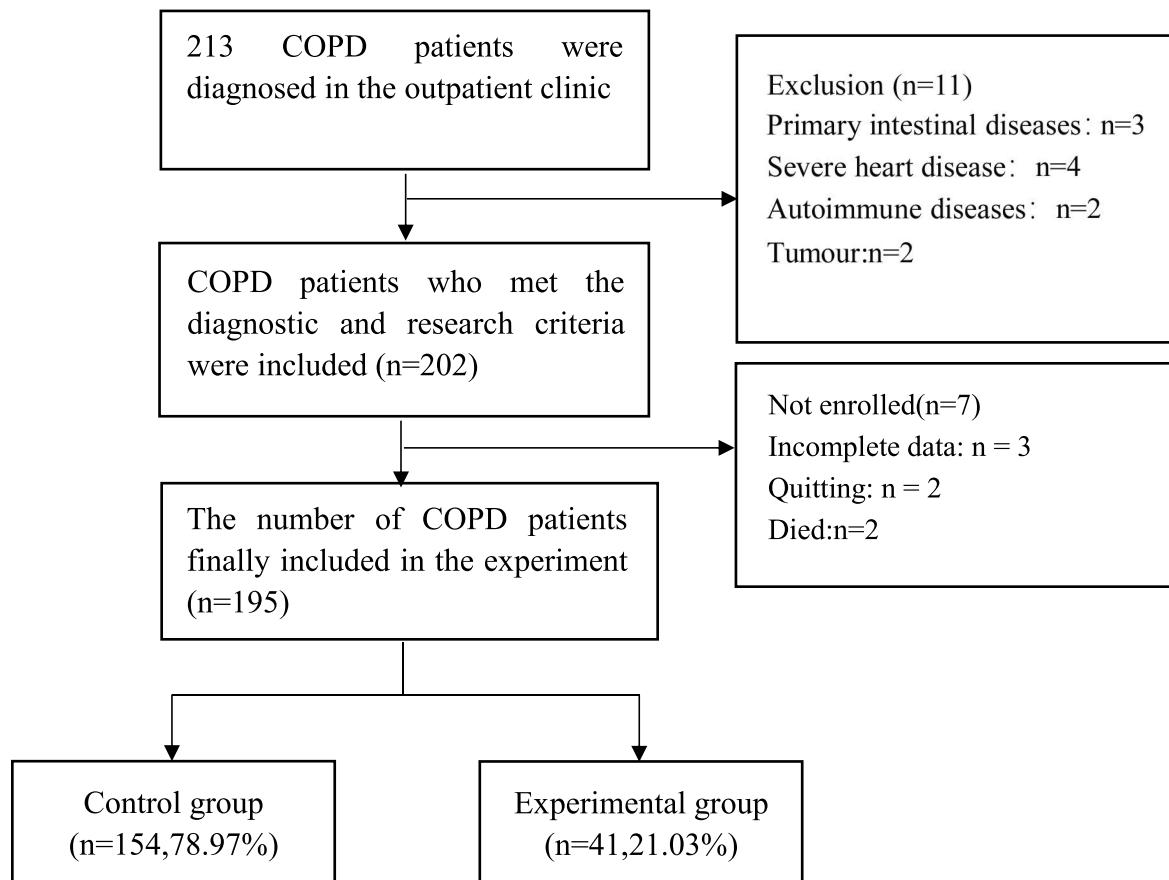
213 COPD patients were diagnosed in the outpatient clinic

Exclusion (n=11)
Primary intestinal diseases：n=3
Severe heart disease： n=4
Autoimmune diseases： n=2
Tumour:n=2

COPD patients who met the diagnostic and research criteria were included (n=202)

Not enrolled(n=7)
Incomplete data: n = 3
Quitting: n = 2
Died:n=2

The number of COPD patients finally included in the experiment (n=195)

Control group
(n=154,78.97%)

Experimental group
(n=41,21.03%)